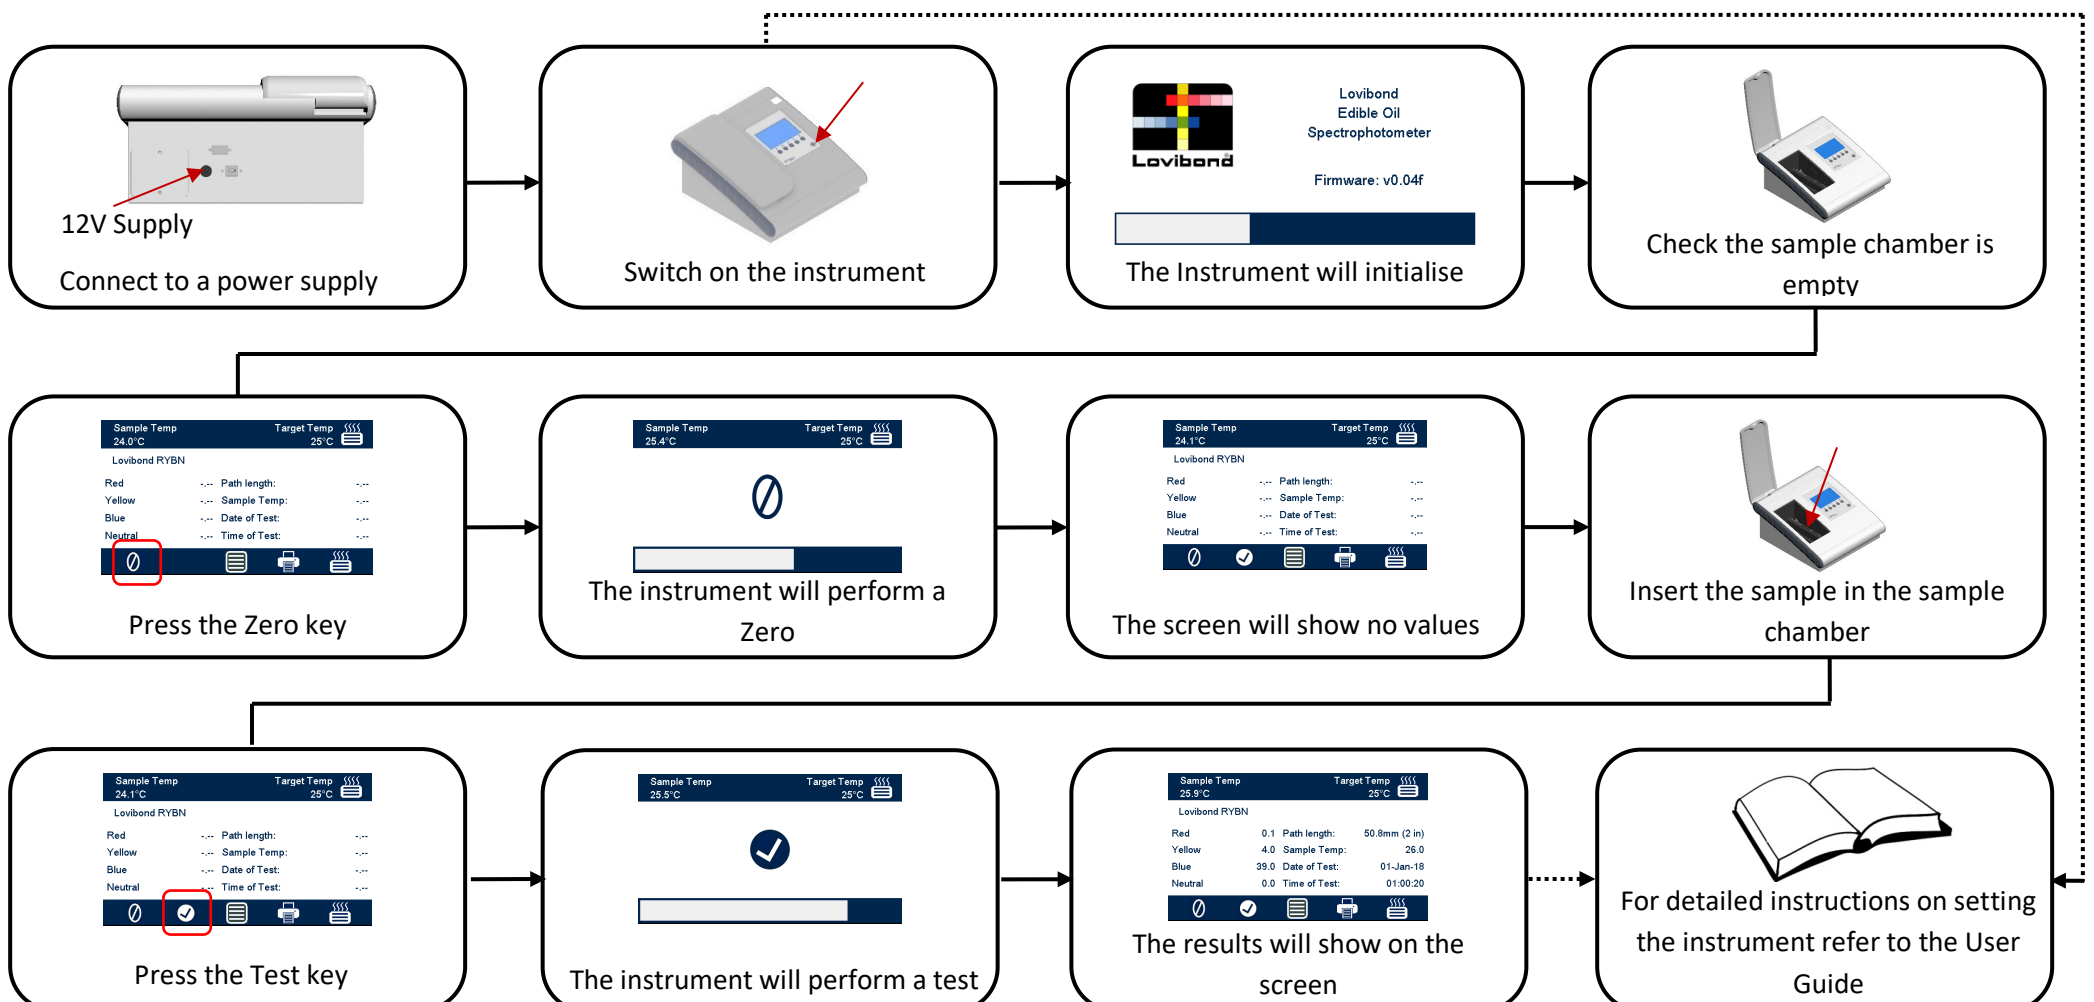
12V Supply

Connect to a power supply

Switch on the instrument

Lovibond

Lovibond
Edible Oil
Spectrophotometer

Firmware: v0.04f

The Instrument will initialise

Check the sample chamber is empty

| Sample Temp 24.0°C | | Target Temp 25°C | |
|---|---|---|---|
| Lovibond RYBN | | | |
| Red | -.-- | Path length: | -.-- |
| Yellow | -.-- | Sample Temp: | -.-- |
| Blue | -.-- | Date of Test: | -.-- |
| Neutral | -.-- | Time of Test: | -.-- |

Press the Zero key

Sample Temp 25.4°C Target Temp 25°C

The instrument will perform a Zero

| Sample Temp 24.1°C | | Target Temp 25°C | |
|---|---|---|---|
| Lovibond RYBN | | | |
| Red | -.-- | Path length: | -.-- |
| Yellow | -.-- | Sample Temp: | -.-- |
| Blue | -.-- | Date of Test: | -.-- |
| Neutral | -.-- | Time of Test: | -.-- |

The screen will show no values

Insert the sample in the sample chamber

| Sample Temp 24.1°C | | Target Temp 25°C | |
|---|---|---|---|
| Lovibond RYBN | | | |
| Red | -.-- | Path length: | -.-- |
| Yellow | -.-- | Sample Temp: | -.-- |
| Blue | -.-- | Date of Test: | -.-- |
| Neutral | -.-- | Time of Test: | -.-- |

Press the Test key

Sample Temp 25.5°C Target Temp 25°C

The instrument will perform a test

| Sample Temp 25.9°C | | Target Temp 25°C | |
|---|---|---|---|
| Lovibond RYBN | | | |
| Red | 0.1 | Path length: | 50.8mm (2 in) |
| Yellow | 4.0 | Sample Temp: | 26.0 |
| Blue | 39.0 | Date of Test: | 01-Jan-18 |
| Neutral | 0.0 | Time of Test: | 01:00:20 |

The results will show on the screen

For detailed instructions on setting the instrument refer to the User Guide